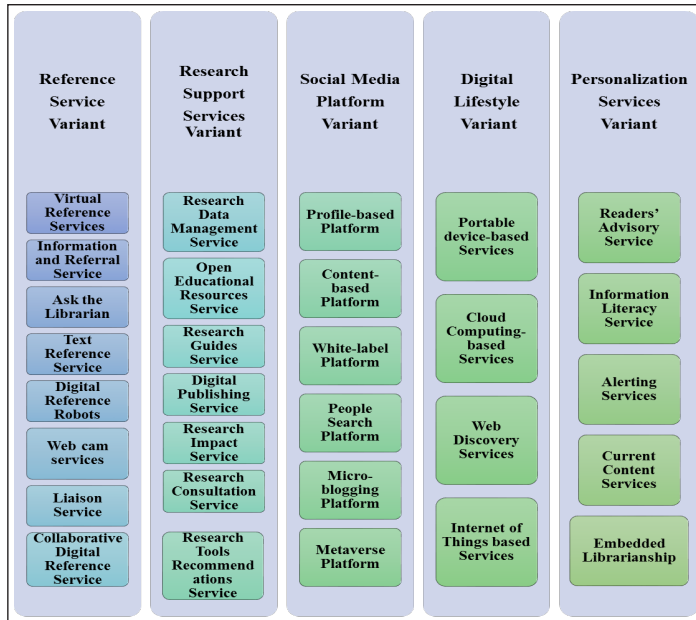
Reference Service Variant

Virtual Reference Services

Information and Referral Service

Ask the Librarian

Text Reference Service

Digital Reference Robots

Web cam services

Liaison Service

Collaborative Digital Reference Service

Research Support Services Variant

Research Data Management Service

Open Educational Resources Service

Research Guides Service

Digital Publishing Service

Research Impact Service

Research Consultation Service

Research Tools Recommend ations Service

Social Media Platform Variant

Profile-based Platform

Content-based Platform

White-label Platform

People Search Platform

Micro-blogging Platform

Metaverse Platform

Digital Lifestyle Variant

Portable device-based Services

Cloud Computing-based Services

Web Discovery Services

Internet of Things based Services

Personalization Services Variant

Readers' Advisory Service

Information Literacy Service

Alerting Services

Current Content Services

Embedded Librarianship